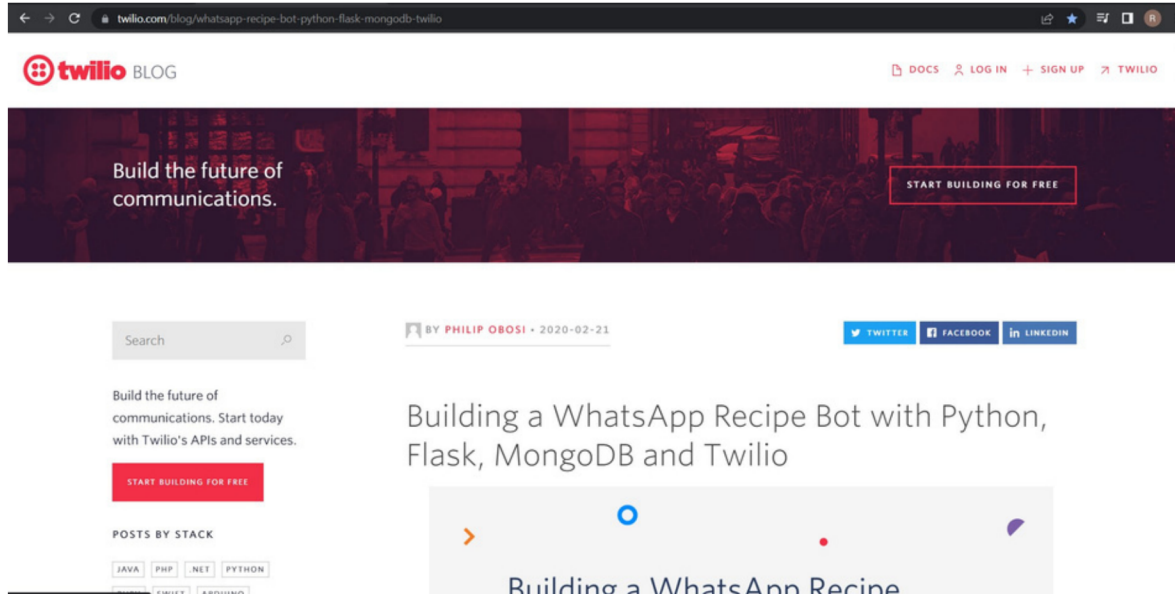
twilio.com/blog/whatsapp-recipe-bot-python-flask-mongodb-twilio

twilio BLOG

DOCS LOG IN + SIGN UP TWILIO

Build the future of communications.

START BUILDING FOR FREE

Search

Build the future of communications. Start today with Twilio's APIs and services.

START BUILDING FOR FREE

POSTS BY STACK

JAVA PHP .NET PYTHON

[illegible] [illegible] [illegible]

BY PHILIP OBOSI • 2020-02-21

TWITTER FACEBOOK LINKEDIN

Building a WhatsApp Recipe Bot with Python, Flask, MongoDB and Twilio

Building a WhatsApp Recipe